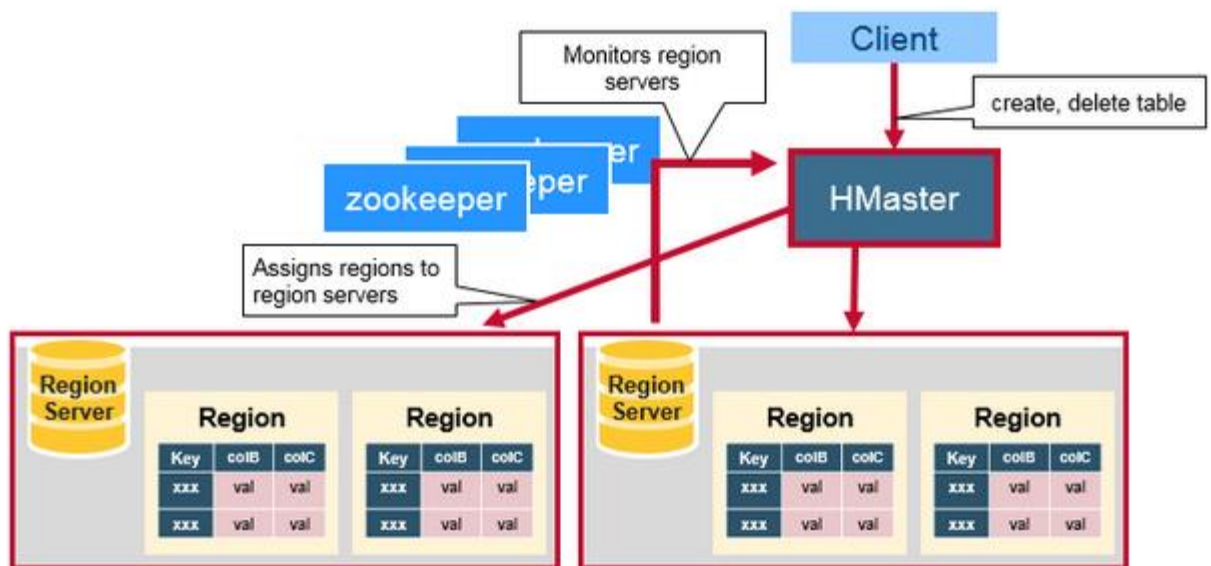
Client

create, delete table

Monitors region servers

zookeeper

eper

er

HMaster

Assigns regions to region servers

Region Server

Region

| Key | colB | colC |
|---|---|---|
| xxx | val | val |
| xxx | val | val |

Region

| Key | colB | colC |
|---|---|---|
| xxx | val | val |
| xxx | val | val |

Region Server

Region

| Key | colB | colC |
|---|---|---|
| xxx | val | val |
| xxx | val | val |

Region

| Key | colB | colC |
|---|---|---|
| xxx | val | val |
| xxx | val | val |